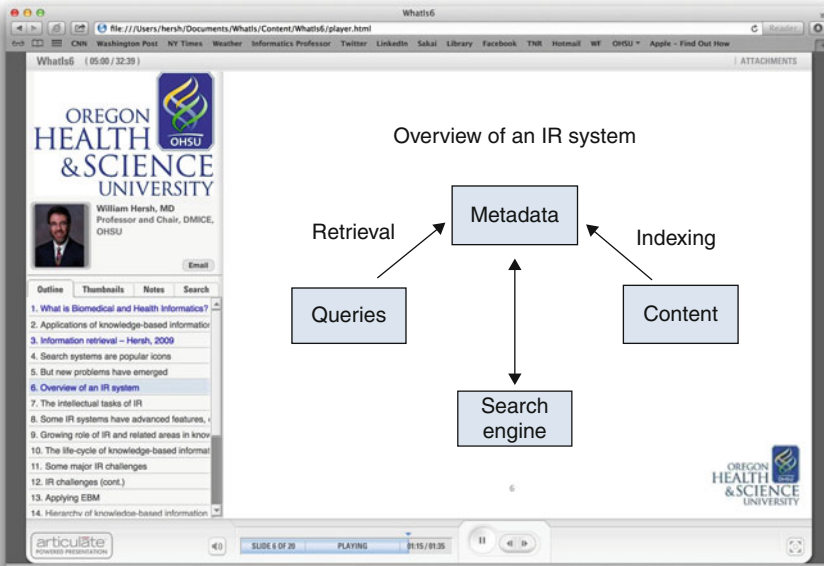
WhatIs6

file:///Users/hersh/Documents/WhatIs/Content/WhatIs6/player.html

Reader

CNN Washington Post NY Times Weather Informatics Professor Twitter LinkedIn Sakai Library Facebook TNR Hotmail WF OHSU Apple - Find Out How

WhatIs6 (05:00 / 32:39)

ATTACHMENTS

OREGON HEALTH & SCIENCE UNIVERSITY

OHSU

William Hersh, MD
Professor and Chair, DMICE, OHSU

Email

Outline | Thumbnails | Notes | Search

1. What is Biomedical and Health Informatics?
2. Applications of knowledge-based informatio
3. Information retrieval – Hersh, 2009
4. Search systems are popular icons
5. But new problems have emerged
6. Overview of an IR system
7. The intellectual tasks of IR
8. Some IR systems have advanced features,
9. Growing role of IR and related areas in know
10. The life-cycle of knowledge-based informat
11. Some major IR challenges
12. IR challenges (cont.)
13. Applying EBM
14. Hierarchy of knowledge-based information

Overview of an IR system

Metadata

Retrieval

Indexing

Queries

Content

Search engine

6

OREGON HEALTH & SCIENCE UNIVERSITY

articulate POWERED PRESENTATION

SLIDE 6 OF 20

PLAYING

01:15 / 01:35